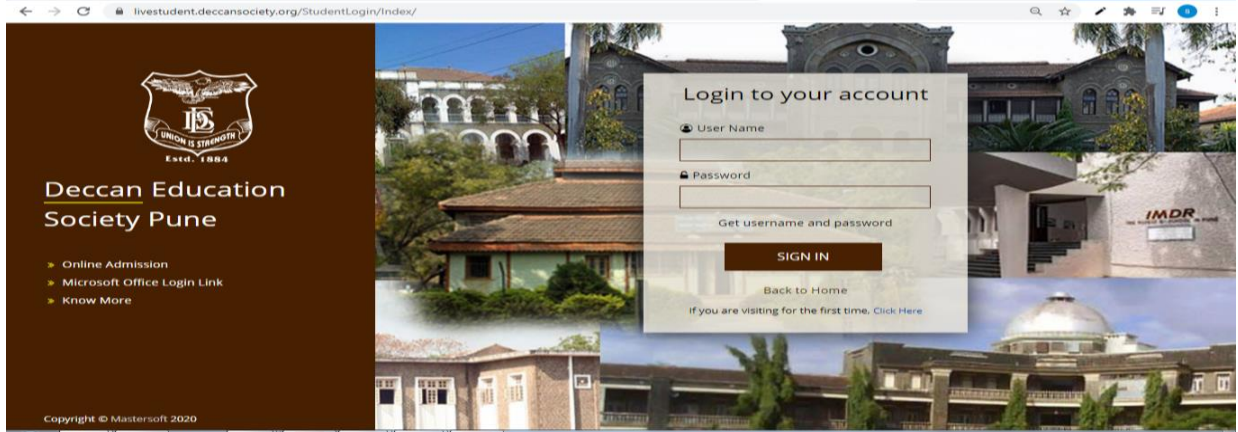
livestudent.deccansociety.org/StudentLogin/Index/

UNION IS STRENGTH
Estd. 1884

Deccan Education Society Pune

» Online Admission
» Microsoft Office Login Link
» Know More

Copyright © Mastersoft 2020

Login to your account

User Name

Password

Get username and password

SIGN IN

Back to Home

If you are visiting for the first time. Click Here

IMDR